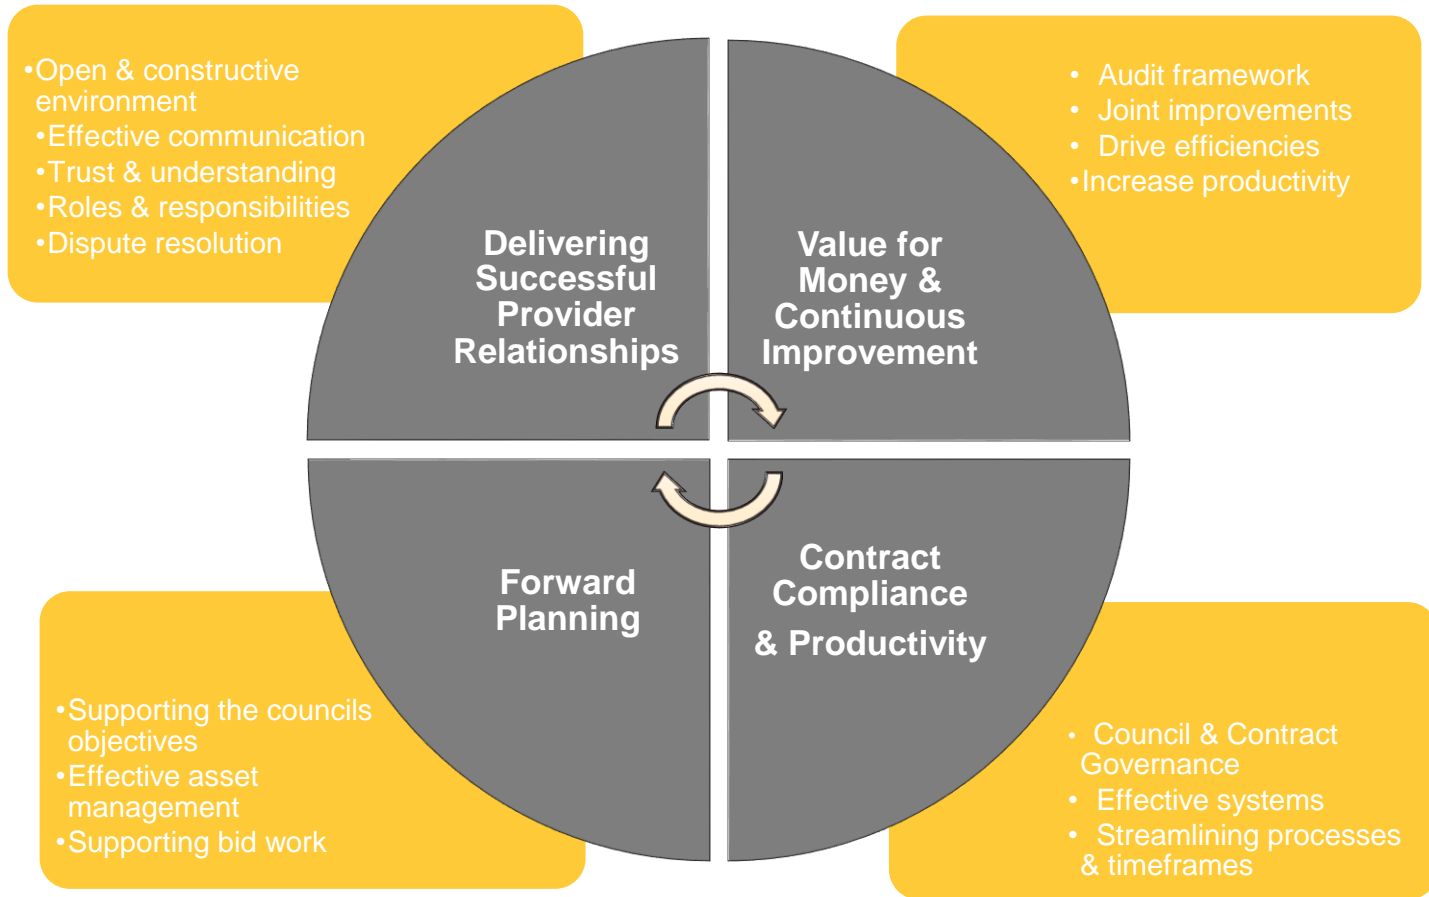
•Open & constructive environment
•Effective communication
•Trust & understanding
•Roles & responsibilities
•Dispute resolution

• Audit framework
• Joint improvements
• Drive efficiencies
•Increase productivity

Delivering Successful Provider Relationships

Value for Money & Continuous Improvement

Forward Planning

Contract Compliance & Productivity

•Supporting the councils objectives
•Effective asset management
•Supporting bid work

• Council & Contract Governance
• Effective systems
• Streamlining processes & timeframes